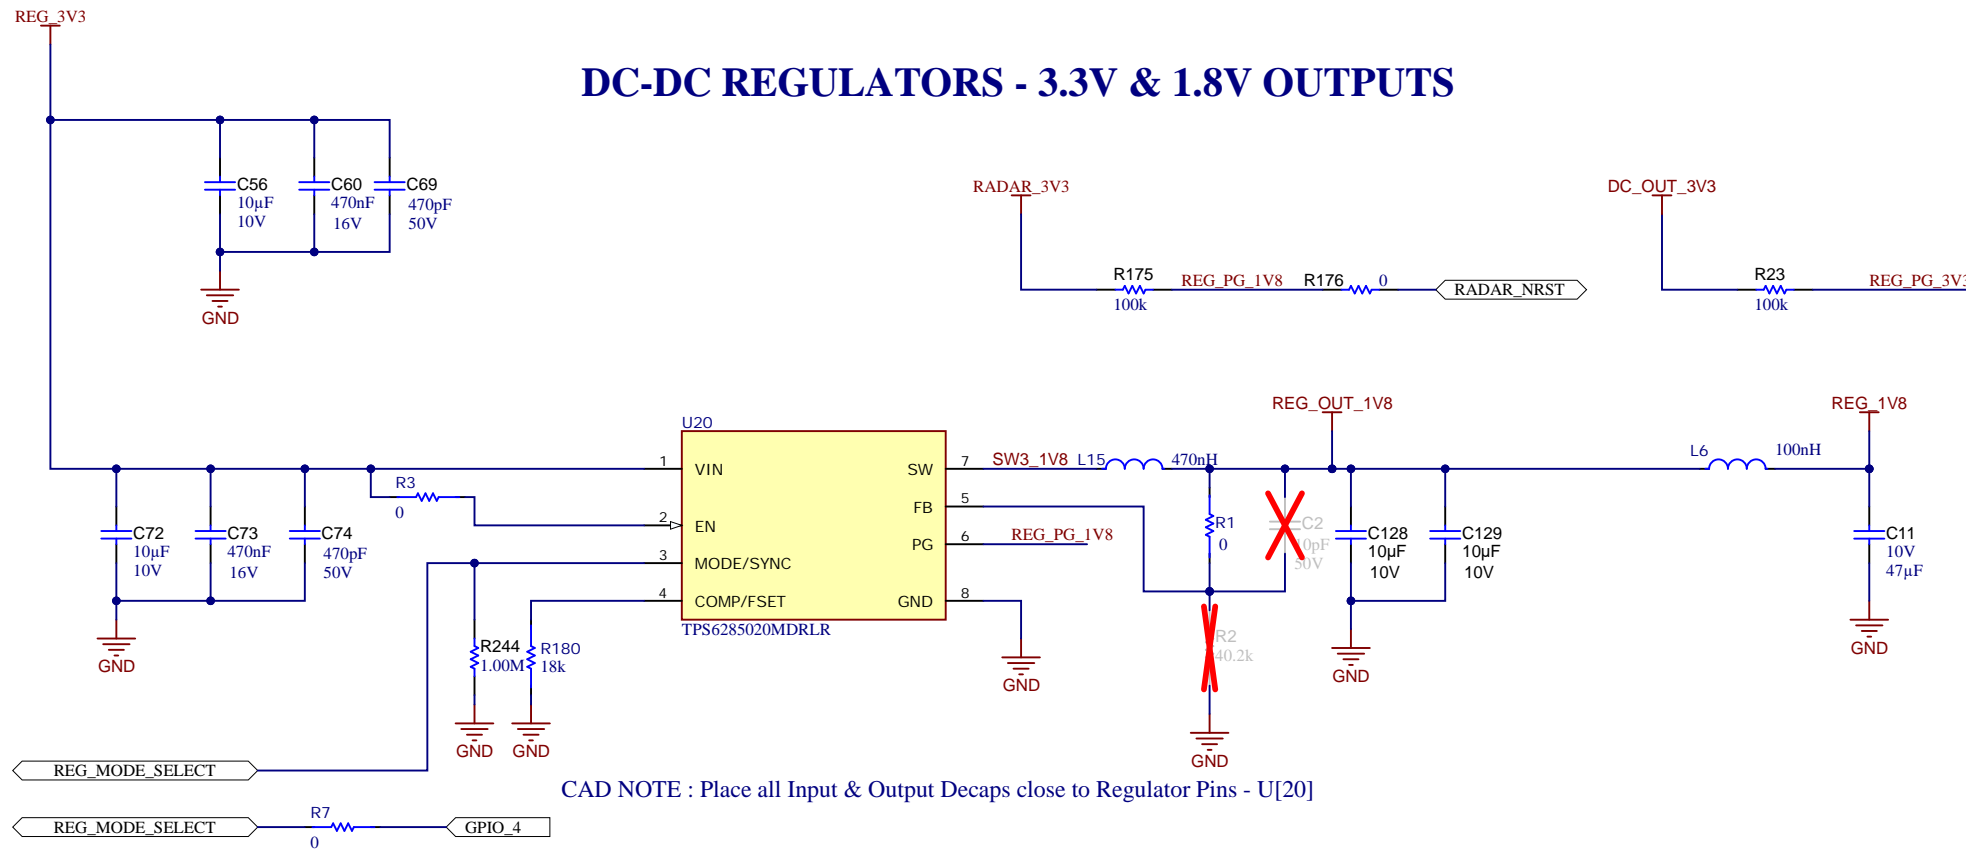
REG_3V3

DC-DC REGULATORS - 3.3V & 1.8V OUTPUTS

C56
10µF
10V

C60
470nF
16V

C69
470pF
50V

GND

RADAR_3V3

R175
100k

REG_PG_1V8

R176

0

RADAR_NRST

DC_OUT_3V3

R23
100k

REG_PG_3V3

U20

1 VIN

2 EN

3 MODE/SYNC

4 COMP/FSET

SW 7

FB 5

PG 6

GND 8

TPS6285020MDRLR

SW3_1V8

L15

470nH

REG_OUT_1V8

REG_1V8

L6

100nH

R3
0

C72
10µF
10V

C73
470nF
16V

C74
470pF
50V

GND

R1
0

C2
10pF
50V

R2
40.2k

C128
10µF
10V

C129
10µF
10V

C11
10V
47µF

GND

GND

GND

GND

R244
1.00M

R180
18k

GND

GND

REG_MODE_SELECT

CAD NOTE : Place all Input & Output Decaps close to Regulator Pins - U[20]

REG_MODE_SELECT

R7
0

GPIO_4